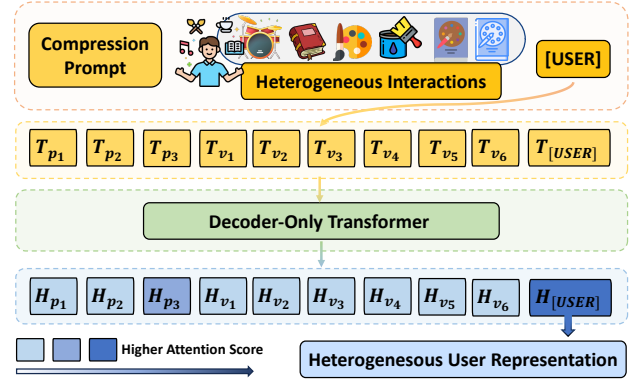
Compression Prompt

Heterogeneous Interactions

[USER]

$T_{p_1}$ $T_{p_2}$ $T_{p_3}$ $T_{v_1}$ $T_{v_2}$ $T_{v_3}$ $T_{v_4}$ $T_{v_5}$ $T_{v_6}$ $T_{[USER]}$

Decoder-Only Transformer

$H_{p_1}$ $H_{p_2}$ $H_{p_3}$ $H_{v_1}$ $H_{v_2}$ $H_{v_3}$ $H_{v_4}$ $H_{v_5}$ $H_{v_6}$ $H_{[USER]}$

Higher Attention Score

Heterogenesous User Representation